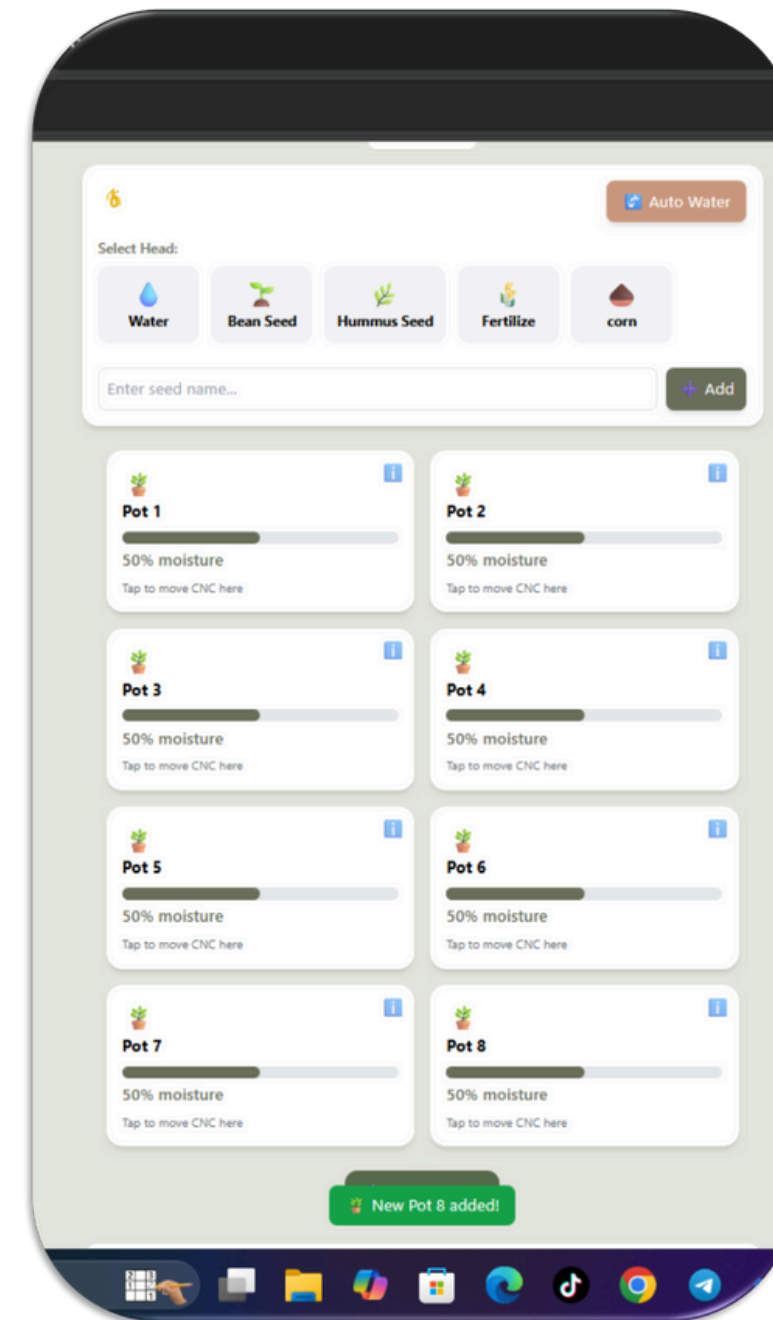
Auto Water

Select Head:

Water
Bean Seed
Hummus Seed
Fertilize
corn

Enter seed name...
Add

Pot 1
50% moisture
Tap to move CNC here

Pot 2
50% moisture
Tap to move CNC here

Pot 3
50% moisture
Tap to move CNC here

Pot 4
50% moisture
Tap to move CNC here

Pot 5
50% moisture
Tap to move CNC here

Pot 6
50% moisture
Tap to move CNC here

Pot 7
50% moisture
Tap to move CNC here

Pot 8
50% moisture
Tap to move CNC here

New Pot 8 added!